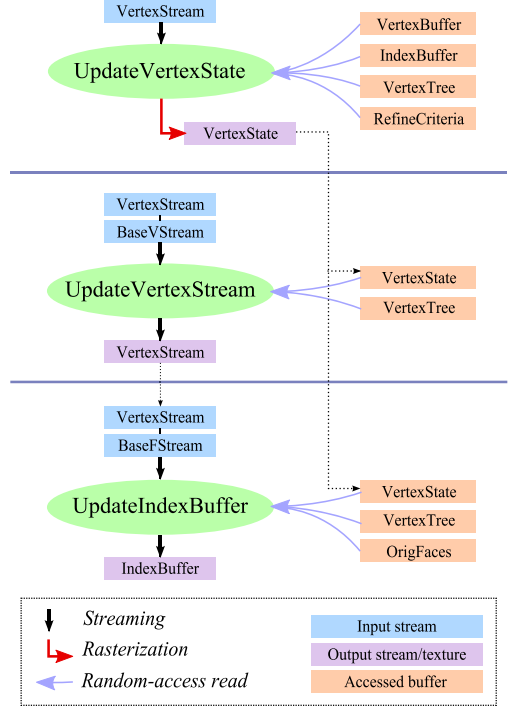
VertexStream

UpdateVertexState

VertexBuffer

IndexBuffer

VertexTree

RefineCriteria

VertexState

VertexStream

BaseVStream

UpdateVertexStream

VertexState

VertexTree

VertexStream

VertexStream

BaseFStream

UpdateIndexBuffer

VertexState

VertexTree

OrigFaces

IndexBuffer

Streaming

Rasterization

Random-access read

Input stream

Output stream/texture

Accessed buffer